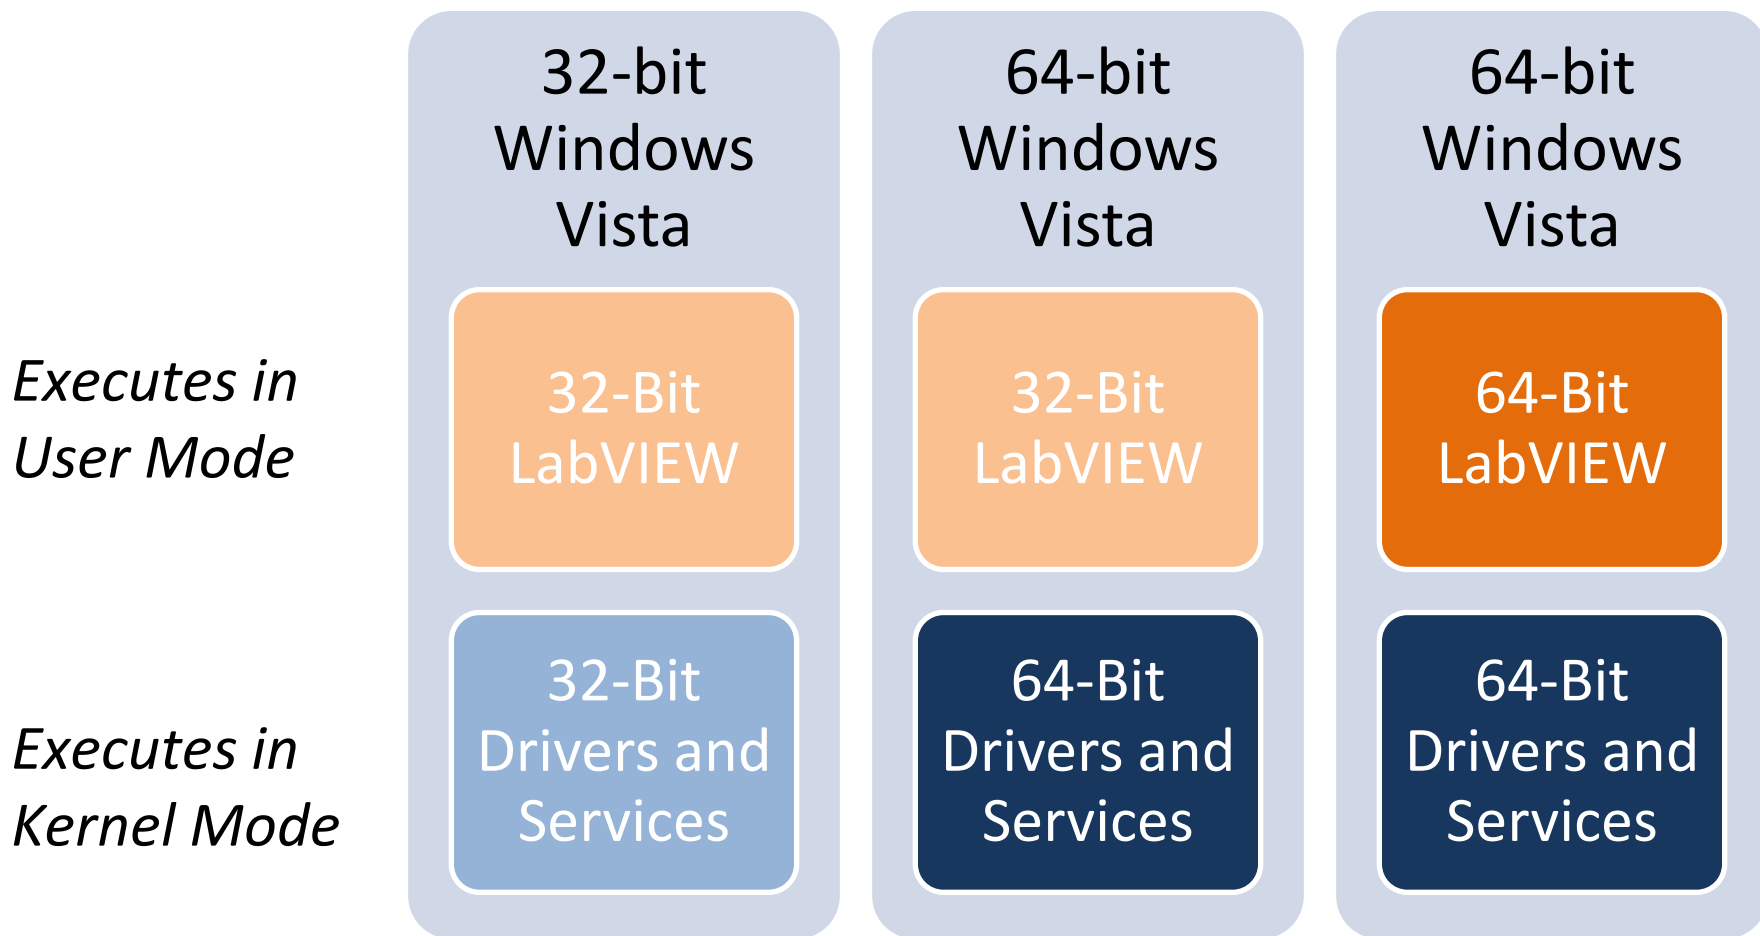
32-bit Windows Vista

64-bit Windows Vista

64-bit Windows Vista

Executes in User Mode

32-Bit LabVIEW

32-Bit LabVIEW

64-Bit LabVIEW

Executes in Kernel Mode

32-Bit Drivers and Services

64-Bit Drivers and Services

64-Bit Drivers and Services